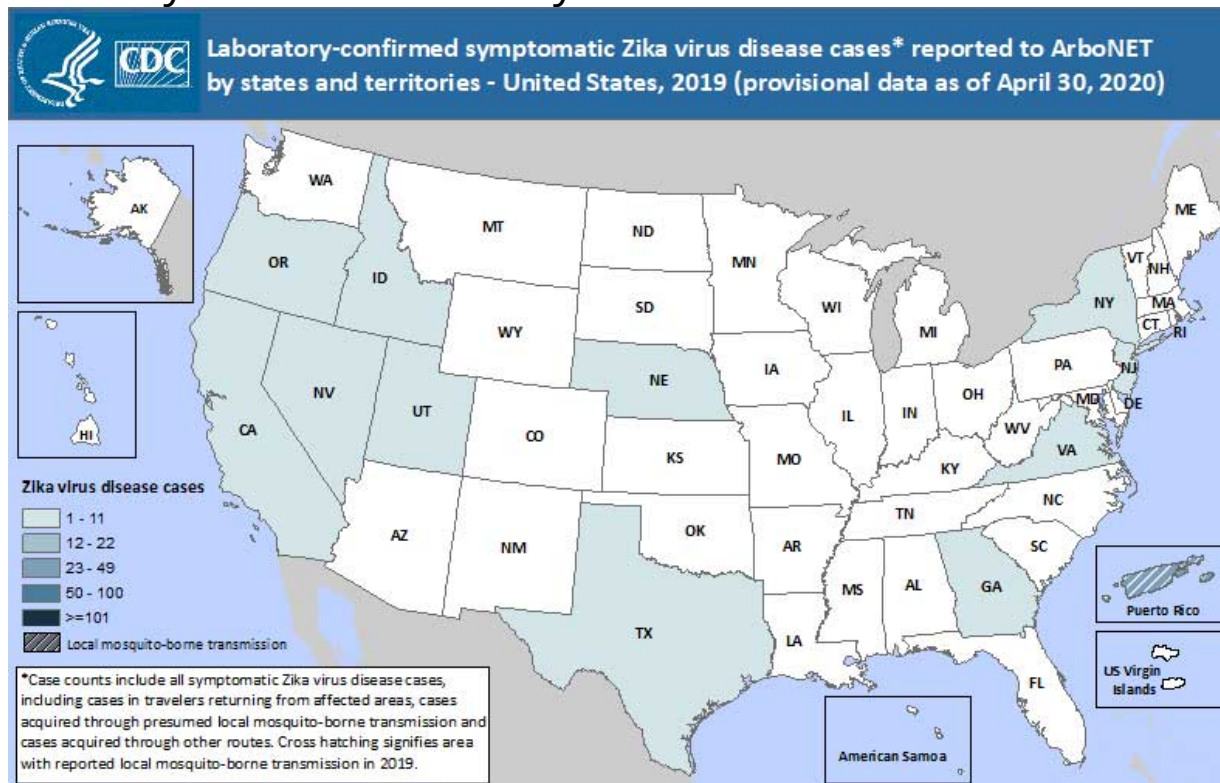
CDC

Laboratory-confirmed symptomatic Zika virus disease cases* reported to ArboNET by states and territories - United States, 2019 (provisional data as of April 30, 2020)

AK

HI

WA

OR

CA

NV

ID

MT

WY

UT

AZ

CO

NM

ND

SD

NE

KS

OK

TX

MN

IA

MO

AR

LA

WI

IL

MI

IN

OH

KY

TN

MS

AL

GA

FL

SC

NC

VA

WV

PA

NY

VT

NH

ME

MA

CT

RI

NJ

MD

DE

Zika virus disease cases

1 - 11

12 - 22

23 - 49

50 - 100

>=101

Local mosquito-borne transmission

Puerto Rico

US Virgin Islands

American Samoa

*Case counts include all symptomatic Zika virus disease cases, including cases in travelers returning from affected areas, cases acquired through presumed local mosquito-borne transmission and cases acquired through other routes. Cross hatching signifies area with reported local mosquito-borne transmission in 2019.